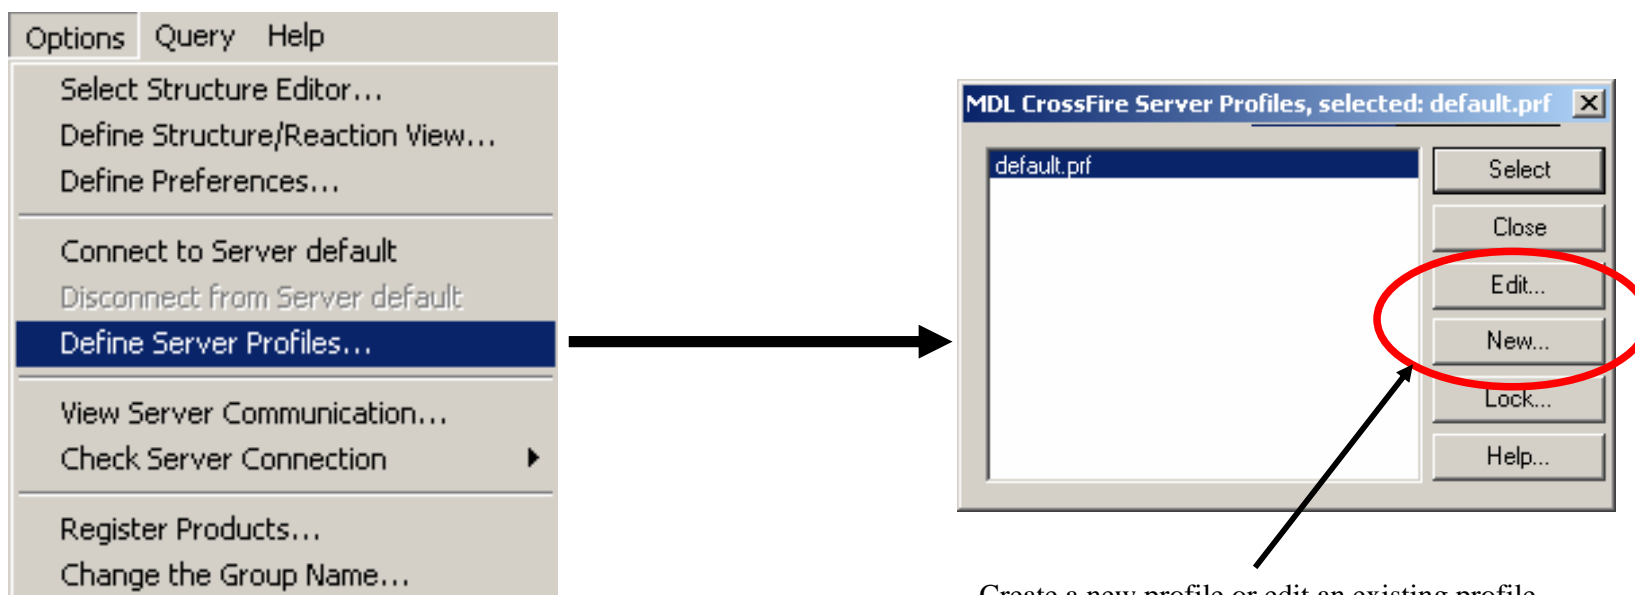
Options Query Help
Select Structure Editor...
Define Structure/Reaction View...
Define Preferences...
Connect to Server default
Disconnect from Server default
Define Server Profiles...
View Server Communication...
Check Server Connection
Register Products...
Change the Group Name...

MDL CrossFire Server Profiles, selected: default.prf
default.prf
Select
Close
Edit...
New...
Lock...
Help...

Create a new profile or edit an existing profile